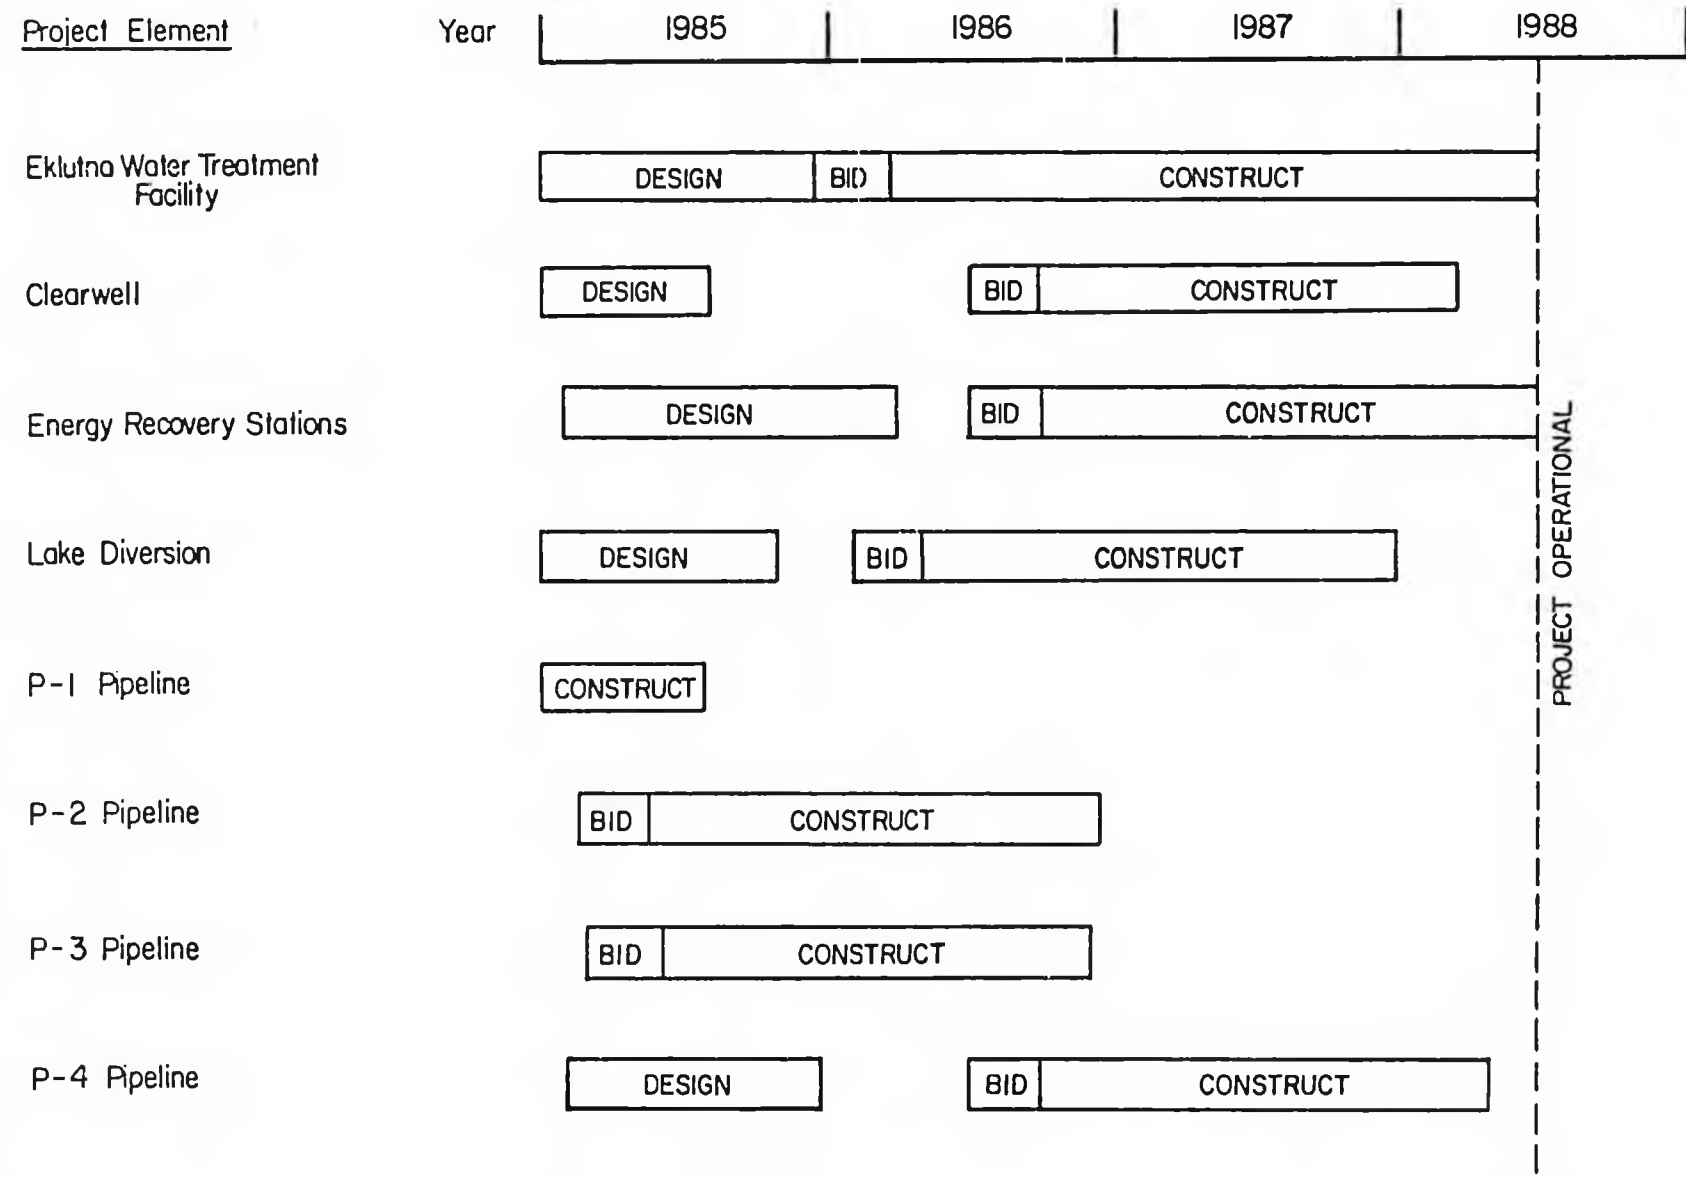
| Project Element | Year | 1985 | 1986 | 1987 | 1988 |
|---|---|---|---|---|---|
| Eklutna Water Treatment Facility | | DESIGN, BID | CONSTRUCT | CONSTRUCT | |
| Clearwell | | DESIGN | BID, CONSTRUCT | CONSTRUCT | |
| Energy Recovery Stations | | DESIGN | BID, CONSTRUCT | CONSTRUCT | |
| Lake Diversion | | DESIGN | BID, CONSTRUCT | CONSTRUCT | |
| P-1 Pipeline | | CONSTRUCT | | | |
| P-2 Pipeline | | BID, CONSTRUCT | CONSTRUCT | | |
| P-3 Pipeline | | BID, CONSTRUCT | CONSTRUCT | | |
| P-4 Pipeline | | DESIGN | BID, CONSTRUCT | CONSTRUCT | |

PROJECT OPERATIONAL